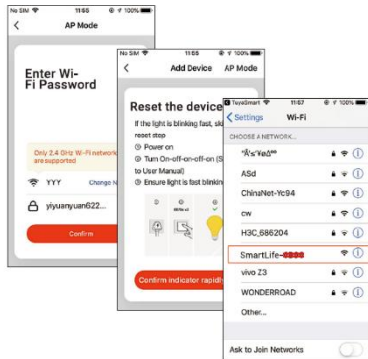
No SIM 11:55 100%
<
AP Mode

Enter Wi-Fi Password

Only 2.4 GHz Wi-Fi network are supported

YYY
Change N

yiyuanyuan622...

Confirm

No SIM 11:55 100%
<
Add Device AP Mode

Reset the device

If the light is blinking fast, sk reset step
① Power on
② Turn On-off-on-off-on (S to User Manual)
③ Ensure light is fast blinkin

Confirm indicator rapidl

TuyaSmart 11:57 100%
< Settings Wi-Fi

CHOOSE A NETWORK...

^Å;^¥øå^ª

ASd

ChinaNet-Yc94

cw

H3C_686204

SmartLife-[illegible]

vivo Z3

WONDERROAD

Other...

Ask to Join Networks